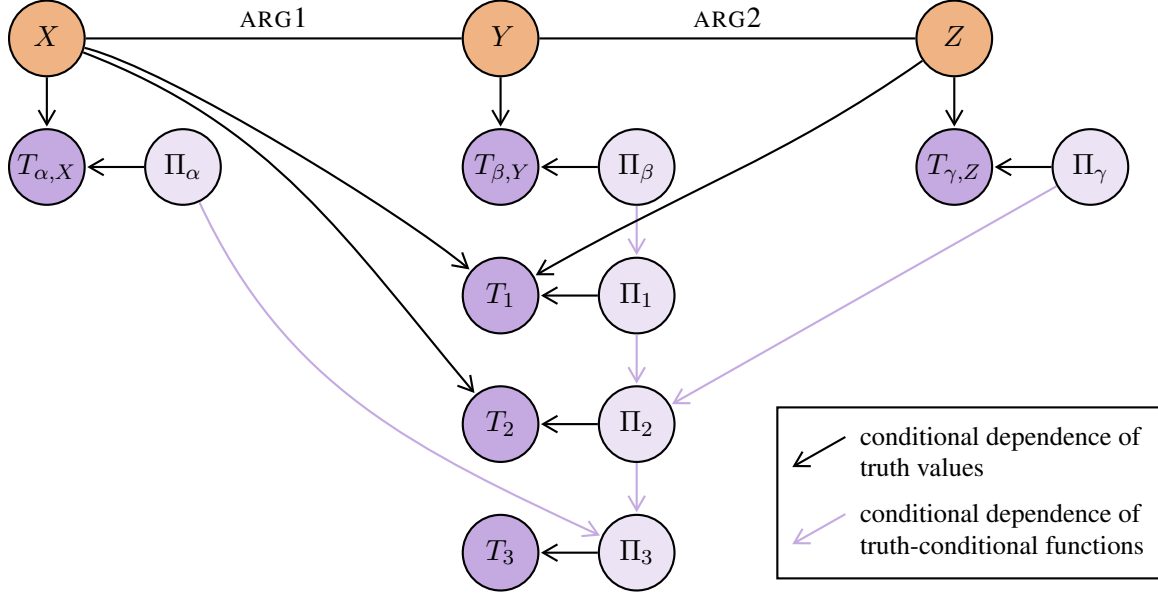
$X$ ARG1 $Y$ ARG2 $Z$

$T_{\alpha,X}$ $\Pi_\alpha$ $T_{\beta,Y}$ $\Pi_\beta$ $T_{\gamma,Z}$ $\Pi_\gamma$

$T_1$ $\Pi_1$

$T_2$ $\Pi_2$

$T_3$ $\Pi_3$

conditional dependence of truth values

conditional dependence of truth-conditional functions